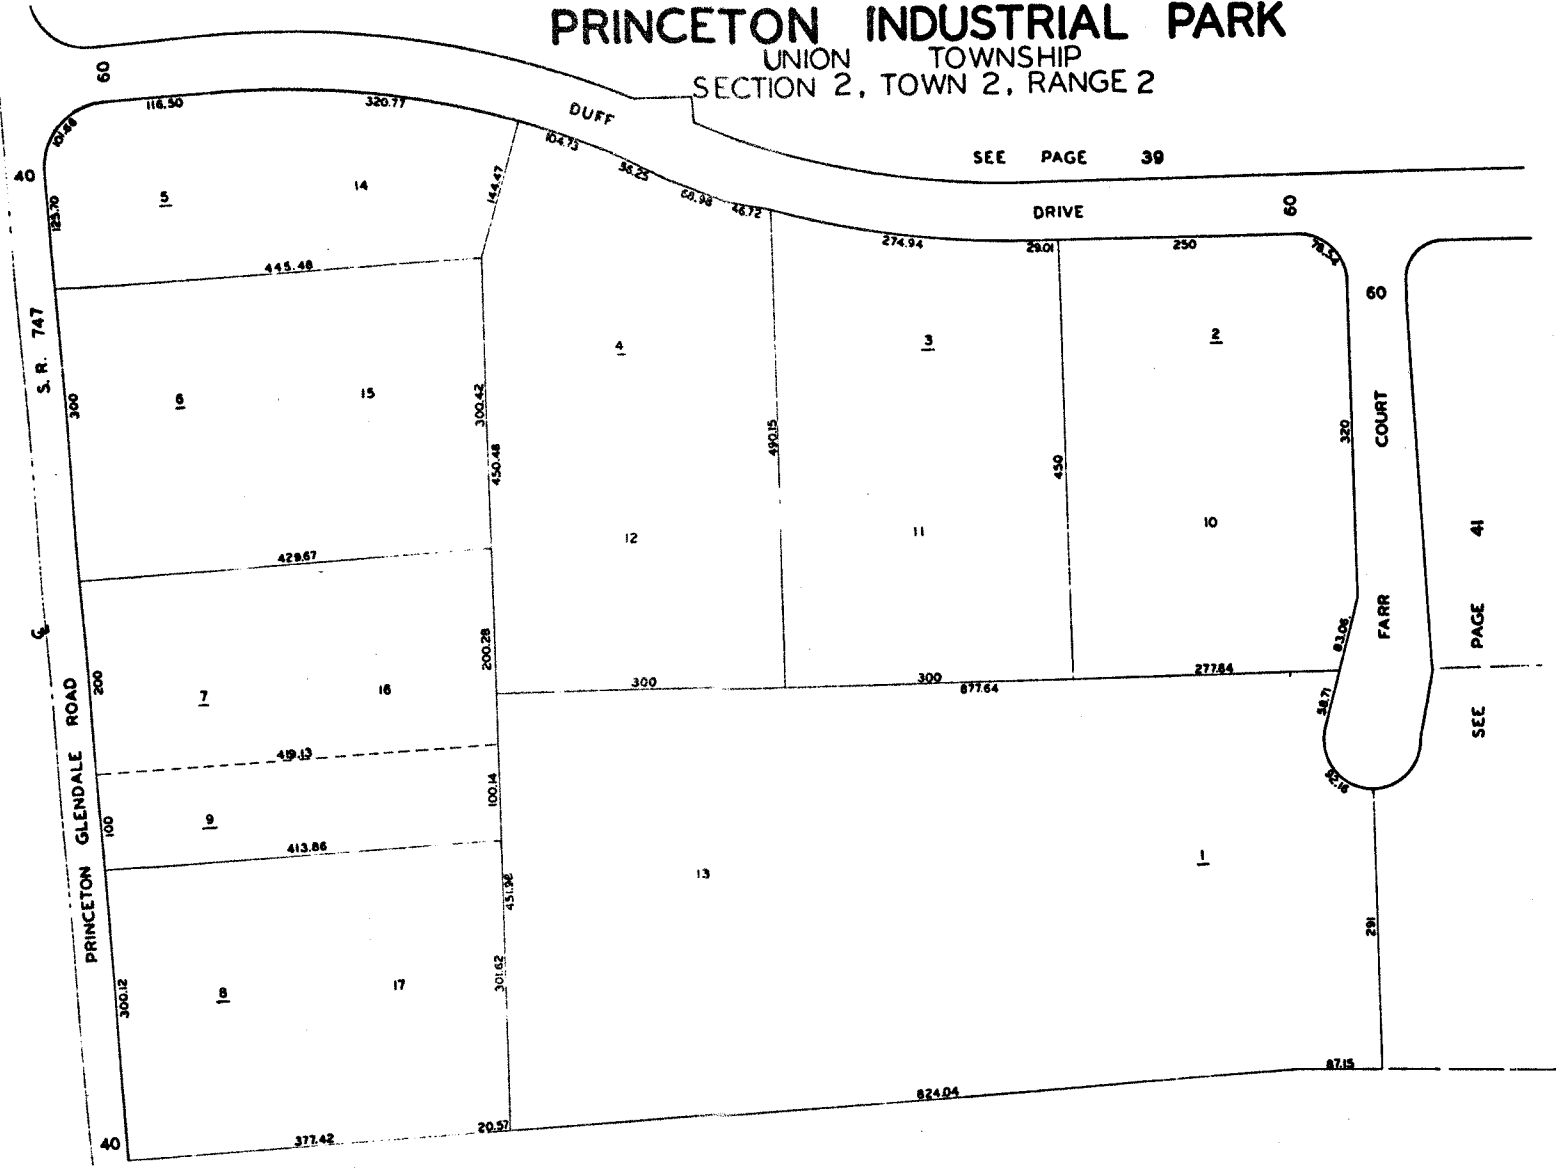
PRINCETON INDUSTRIAL PARK
UNION TOWNSHIP
SECTION 2, TOWN 2, RANGE 2

60
40
116.50
320.77
101.46
125.70
DUFF
104.73
36.25
68.98
46.72
SEE PAGE 39
DRIVE
60
5
14
144.47
274.94
29.01
250
78.54
60
445.48
S. R. 747
4
3
2
300
6
15
300.42
490.15
320
COURT
450.48
450
12
11
10
41
429.67
FARR
PAGE
83.06
300
300
877.64
277.84
200
7
16
200.28
58.71
SEE
419.13
ROAD
GLENDALE
100
9
100.14
83.16
413.86
13
1
PRINCETON
451.98
291
300.12
8
17
301.62
87.15
824.04
40
377.42
20.57